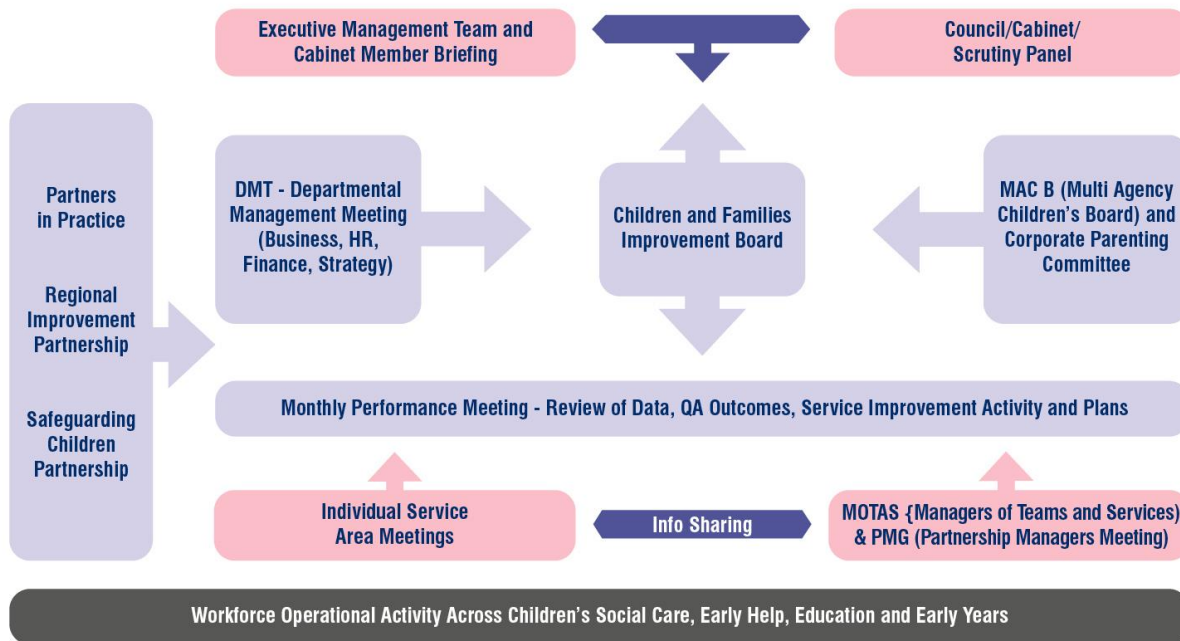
Executive Management Team and Cabinet Member Briefing

Council/Cabinet/ Scrutiny Panel

Partners in Practice

Regional Improvement Partnership

Safeguarding Children Partnership

DMT - Departmental Management Meeting (Business, HR, Finance, Strategy)

Children and Families Improvement Board

MAC B (Multi Agency Children's Board) and Corporate Parenting Committee

Monthly Performance Meeting - Review of Data, QA Outcomes, Service Improvement Activity and Plans

Individual Service Area Meetings

Info Sharing

MOTAS {Managers of Teams and Services) & PMG (Partnership Managers Meeting)

Workforce Operational Activity Across Children's Social Care, Early Help, Education and Early Years